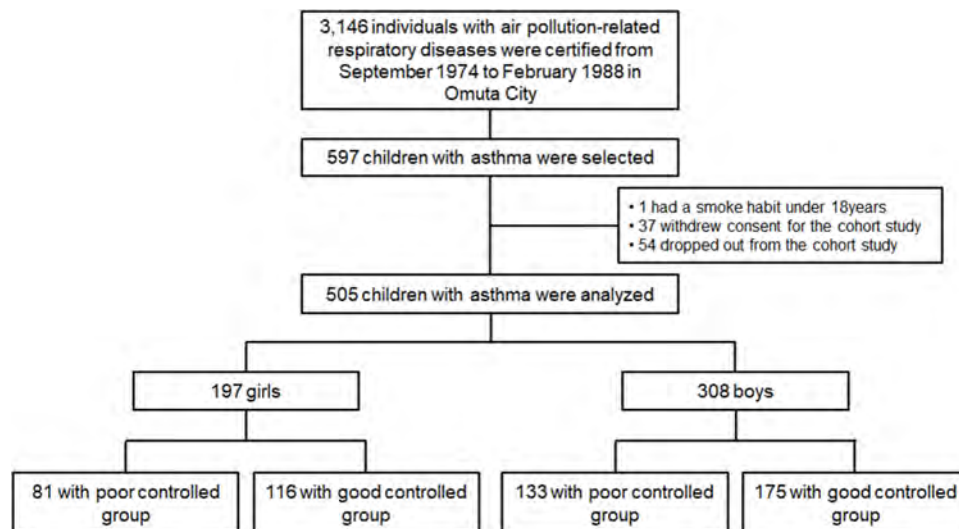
3,146 individuals with air pollution-related respiratory diseases were certified from September 1974 to February 1988 in Omuta City

597 children with asthma were selected

• 1 had a smoke habit under 18years
• 37 withdrew consent for the cohort study
• 54 dropped out from the cohort study

505 children with asthma were analyzed

197 girls

308 boys

81 with poor controlled group

116 with good controlled group

133 with poor controlled group

175 with good controlled group